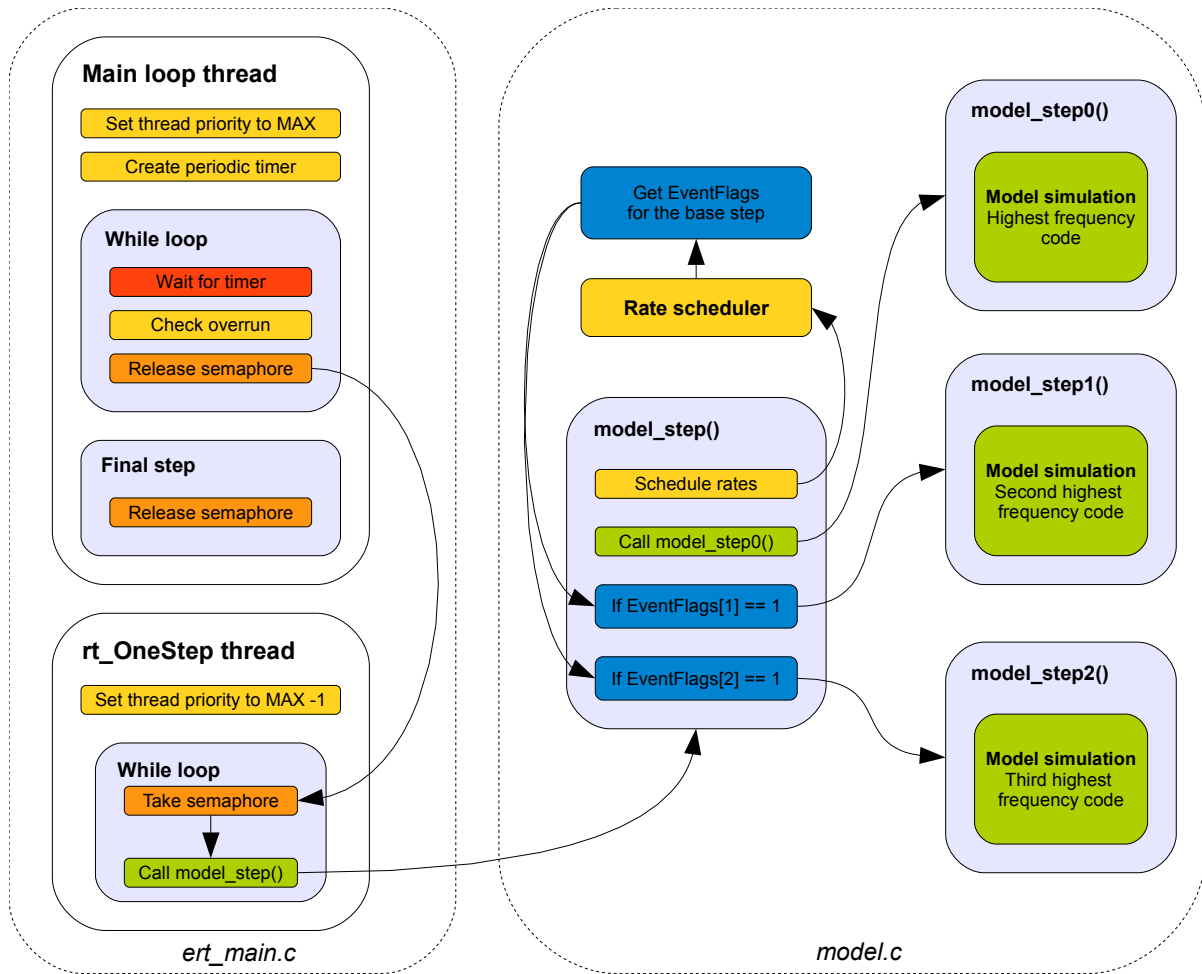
Main loop thread

Set thread priority to MAX

Create periodic timer

While loop

Wait for timer

Check overrun

Release semaphore

Final step

Release semaphore

rt_OneStep thread

Set thread priority to MAX -1

While loop

Take semaphore

Call model_step()

ert_main.c

Get EventFlags for the base step

Rate scheduler

model_step()

Schedule rates

Call model_step0()

If EventFlags[1] == 1

If EventFlags[2] == 1

model.c

model_step0()

Model simulation
Highest frequency code

model_step1()

Model simulation
Second highest frequency code

model_step2()

Model simulation
Third highest frequency code